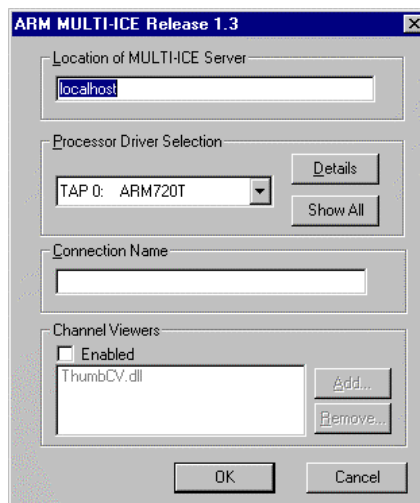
ARM MULTI-ICE Release 1.3

Location of MULTI-ICE Server

localhost

Processor Driver Selection

TAP 0: ARM720T

Details

Show All

Connection Name

Channel Viewers

Enabled

ThumbCV.dll

Add...

Remove...

OK

Cancel